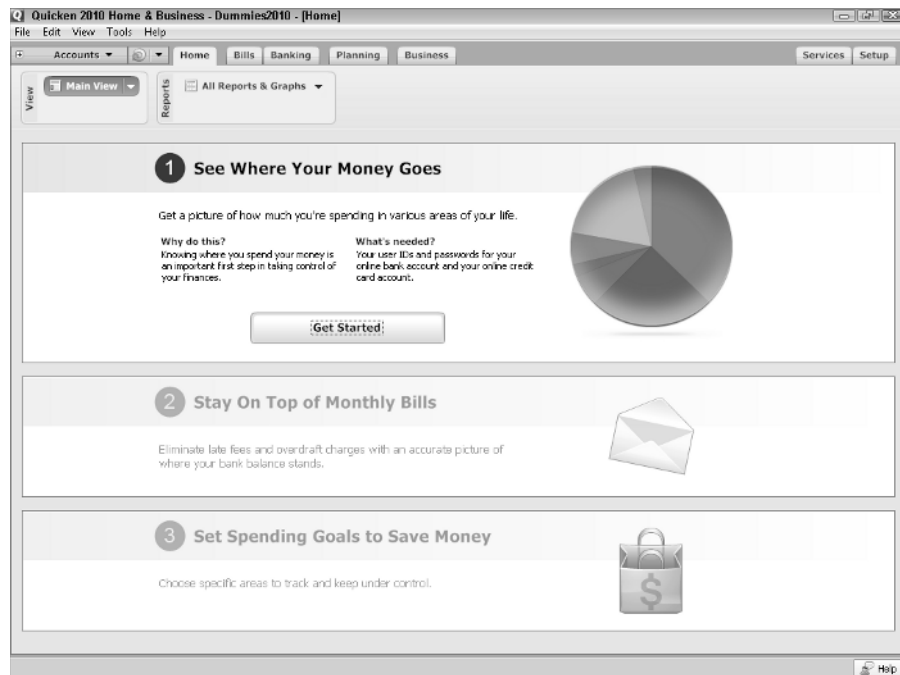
Quicken 2010 Home & Business - Dummies2010 - [Home]
File Edit View Tools Help
Accounts Home Bills Banking Planning Business Services Setup
View Main View
Reports All Reports & Graphs

1 See Where Your Money Goes

Get a picture of how much you're spending in various areas of your life.

Why do this?
Knowing where you spend your money is an important first step in taking control of your finances.

What's needed?
Your user IDs and passwords for your online bank account and your online credit card account.

Get Started

2 Stay On Top of Monthly Bills

Eliminate late fees and overdraft charges with an accurate picture of where your bank balance stands.

3 Set Spending Goals to Save Money

Choose specific areas to track and keep under control.

$

Help